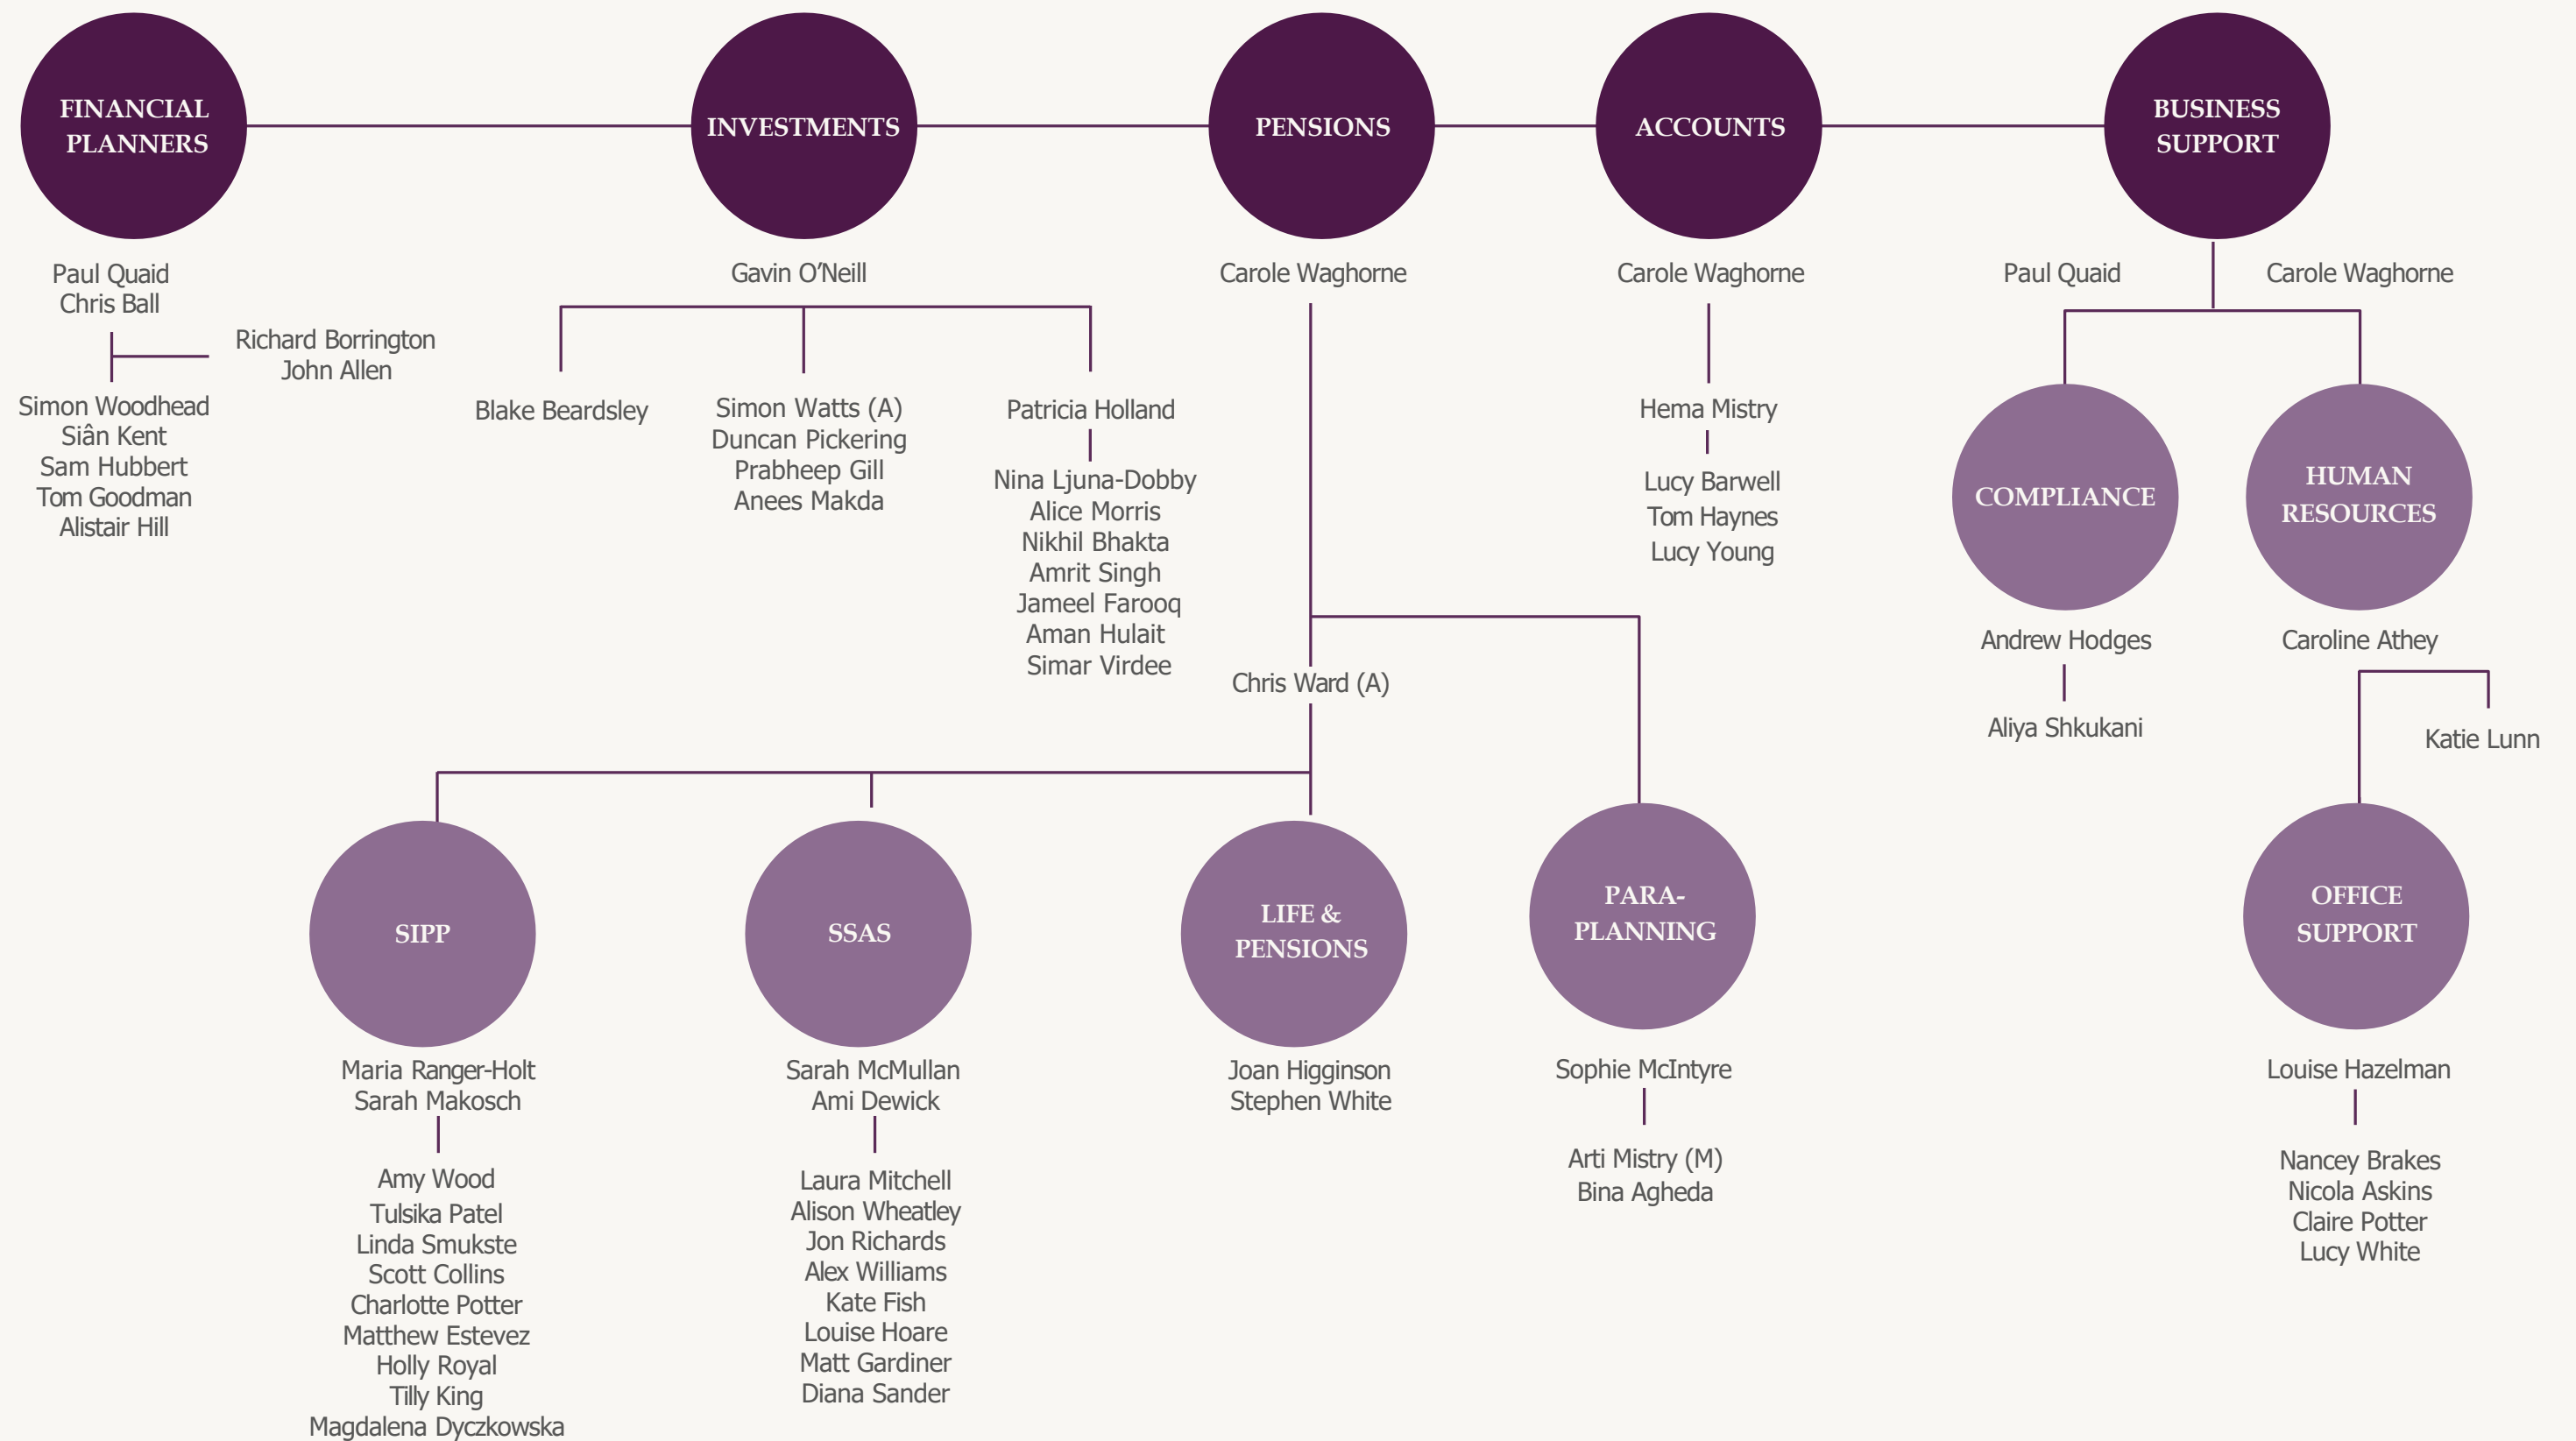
FINANCIAL PLANNERS

Paul Quaid
Chris Ball

Richard Borrington
John Allen

Simon Woodhead
Siân Kent
Sam Hubbert
Tom Goodman
Alistair Hill

INVESTMENTS

Gavin O'Neill

Blake Beardsley

Simon Watts (A)
Duncan Pickering
Prabheep Gill
Anees Makda

Patricia Holland

Nina Ljuna-Dobby
Alice Morris
Nikhil Bhakta
Amrit Singh
Jameel Farooq
Aman Hulait
Simar Virdee

PENSIONS

Carole Waghorne

Chris Ward (A)

SIPP

Maria Ranger-Holt
Sarah Makosch

Amy Wood
Tulsika Patel
Linda Smukste
Scott Collins
Charlotte Potter
Matthew Estevez
Holly Royal
Tilly King
Magdalena Dyczkowska

SSAS

Sarah McMullan
Ami Dewick

Laura Mitchell
Alison Wheatley
Jon Richards
Alex Williams
Kate Fish
Louise Hoare
Matt Gardiner
Diana Sander

LIFE & PENSIONS

Joan Higginson
Stephen White

PARA-PLANNING

Sophie McIntyre

Arti Mistry (M)
Bina Agheda

ACCOUNTS

Carole Waghorne

Hema Mistry

Lucy Barwell
Tom Haynes
Lucy Young

BUSINESS SUPPORT

Paul Quaid

Carole Waghorne

COMPLIANCE

Andrew Hodges

Aliya Shkukani

HUMAN RESOURCES

Caroline Athey

Katie Lunn

OFFICE SUPPORT

Louise Hazelman

Nancey Brakes
Nicola Askins
Claire Potter
Lucy White